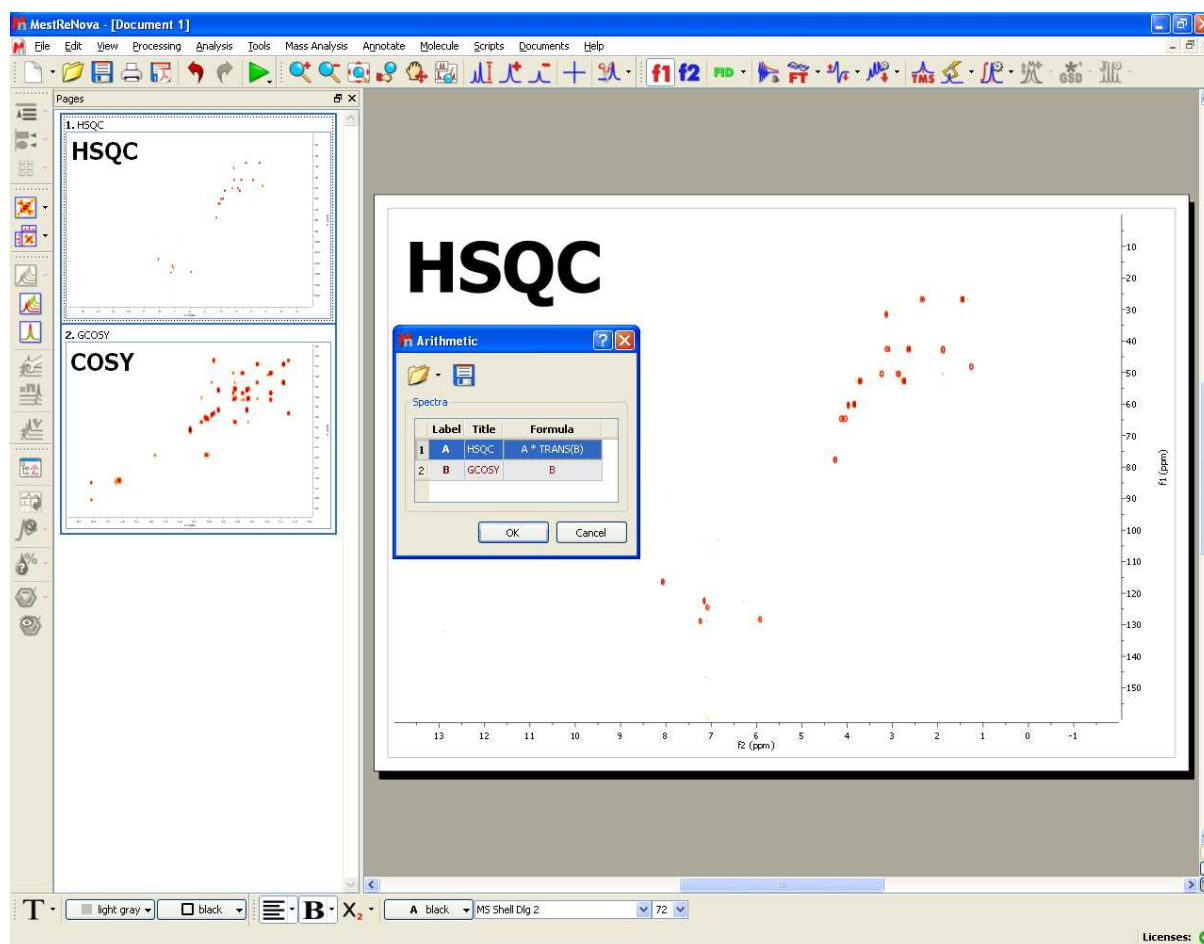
MestReNova - [Document 1]

File Edit View Processing Analysis Tools Mass Analysis Annotate Molecule Scripts Documents Help

f1 f2 FID FT TMS GSD

Pages

1. HSQC

HSQC

2. GCOSY

COSY

HSQC

Arithmetic

Spectra

| | Label | Title | Formula |
|---|---|---|---|
| 1 | A | HSQC | A * TRANS(B) |
| 2 | B | GCOSY | B |

OK Cancel

10
20
30
40
50
60
70
80
90
100
110
120
130
140
150

f1 (ppm)

13 12 11 10 9 8 7 6 5 4 3 2 1 0 -1
f2 (ppm)

light gray black B X2 A black MS Shell Dlg 2 72

Licenses: